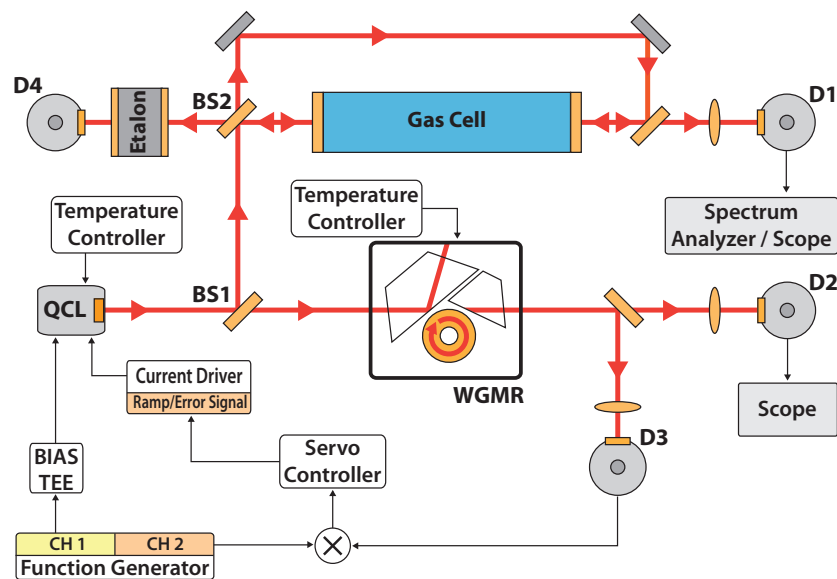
D4

Etalon

BS2

Gas Cell

D1

Spectrum Analyzer / Scope

Temperature Controller

Temperature Controller

QCL

BS1

D2

WGMR

Current Driver

Ramp/Error Signal

Scope

Servo Controller

D3

BIAS TEE

CH 1

CH 2

Function Generator